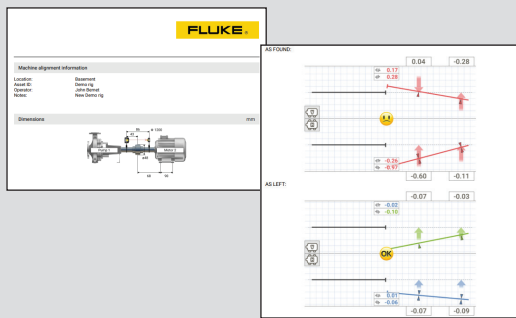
FLUKE

Machine alignment information

Location: Basement
Asset ID: Demo rig
Operator: John Bernet
Notes: New Demo rig

Dimensions mm

Pump 1
Motor 2

AS FOUND:

0.04 -0.28

0.17
0.28

-0.26
-0.97

-0.60 -0.11

AS LEFT:

-0.07 -0.03

-0.02
-0.10

OK

0.01
-0.06

-0.07 -0.09